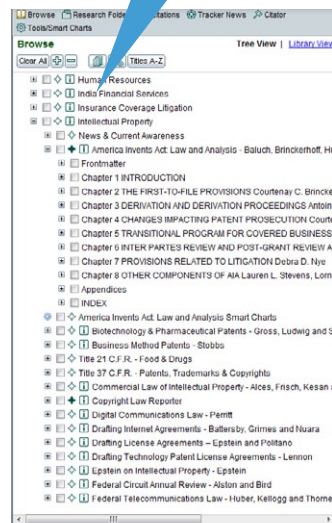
Browse Research Folders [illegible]tations Tracker News Citator
Tools/Smart Charts
Browse
Tree View | Library View
Clear All
Titles A-Z
Human Resources
India Financial Services
Insurance Coverage Litigation
Intellectual Property
News & Current Awareness
America Invents Act: Law and Analysis - Baluch, Brinckerhoff, H
Frontmatter
Chapter 1 INTRODUCTION
Chapter 2 THE FIRST-TO-FILE PROVISIONS Courtenay C. Brincke
Chapter 3 DERIVATION AND DERIVATION PROCEEDINGS Antoin
Chapter 4 CHANGES IMPACTING PATENT PROSECUTION Court
Chapter 5 TRANSITIONAL PROGRAM FOR COVERED BUSINESS
Chapter 6 INTER PARTES REVIEW AND POST-GRANT REVIEW A
Chapter 7 PROVISIONS RELATED TO LITIGATION Debra D. Nye
Chapter 8 OTHER COMPONENTS OF AIA Lauren L. Stevens, Lorn
Appendices
INDEX
America Invents Act: Law and Analysis Smart Charts
Biotechnology & Pharmaceutical Patents - Gross, Ludwig and S
Business Method Patents - Stobbs
Title 21 C.F.R. - Food & Drugs
Title 37 C.F.R. - Patents, Trademarks & Copyrights
Commercial Law of Intellectual Property - Alces, Frisch, Kesan
Copyright Law Reporter
Digital Communications Law - Perritt
Drafting Internet Agreements - Battersby, Grimes and Nuara
Drafting License Agreements - Epstein and Politano
Drafting Technology Patent License Agreements - Lennon
Epstein on Intellectual Property - Epstein
Federal Circuit Annual Review - Alston and Bird
Federal Telecommunications Law - Huber, Kellogg and Thorne